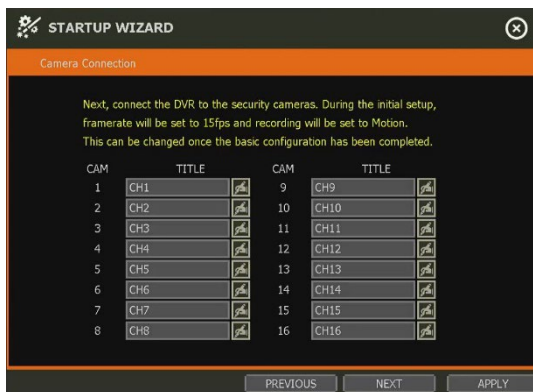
STARTUP WIZARD

Camera Connection

Next, connect the DVR to the security cameras. During the initial setup, framerate will be set to 15fps and recording will be set to Motion. This can be changed once the basic configuration has been completed.

| CAM | TITLE | CAM | TITLE |
|---|---|---|---|
| 1 | CH1 | 9 | CH9 |
| 2 | CH2 | 10 | CH10 |
| 3 | CH3 | 11 | CH11 |
| 4 | CH4 | 12 | CH12 |
| 5 | CH5 | 13 | CH13 |
| 6 | CH6 | 14 | CH14 |
| 7 | CH7 | 15 | CH15 |
| 8 | CH8 | 16 | CH16 |

PREVIOUS NEXT APPLY